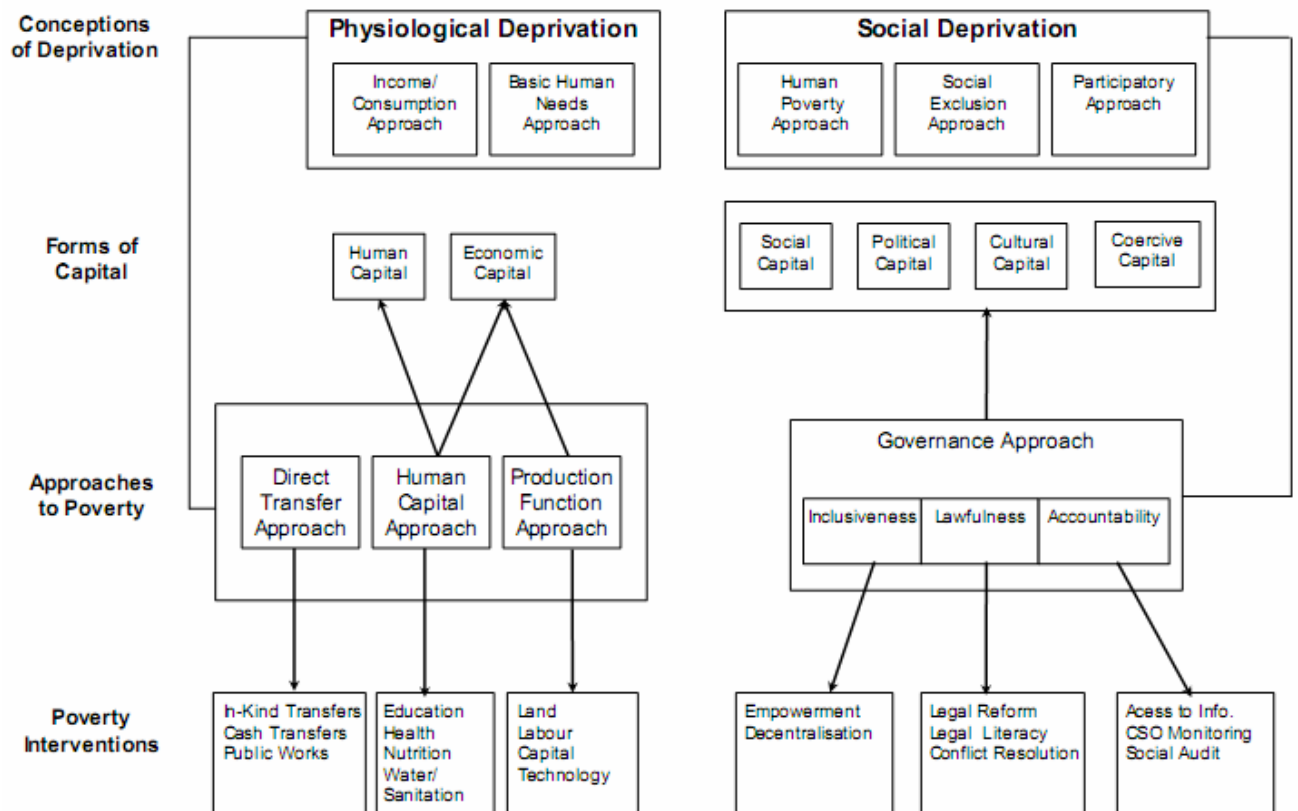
Conceptions of Deprivation

Physiological Deprivation

Income/ Consumption Approach

Basic Human Needs Approach

Social Deprivation

Human Poverty Approach

Social Exclusion Approach

Participatory Approach

Forms of Capital

Human Capital

Economic Capital

Social Capital

Political Capital

Cultural Capital

Coercive Capital

Approaches to Poverty

Direct Transfer Approach

Human Capital Approach

Production Function Approach

Governance Approach

Inclusiveness

Lawfulness

Accountability

Poverty Interventions

In-Kind Transfers
Cash Transfers
Public Works

Education
Health
Nutrition
Water/ Sanitation

Land
Labour
Capital
Technology

Empowerment
Decentralisation

Legal Reform
Legal Literacy
Conflict Resolution

Acess to Info.
CSO Monitoring
Social Audit